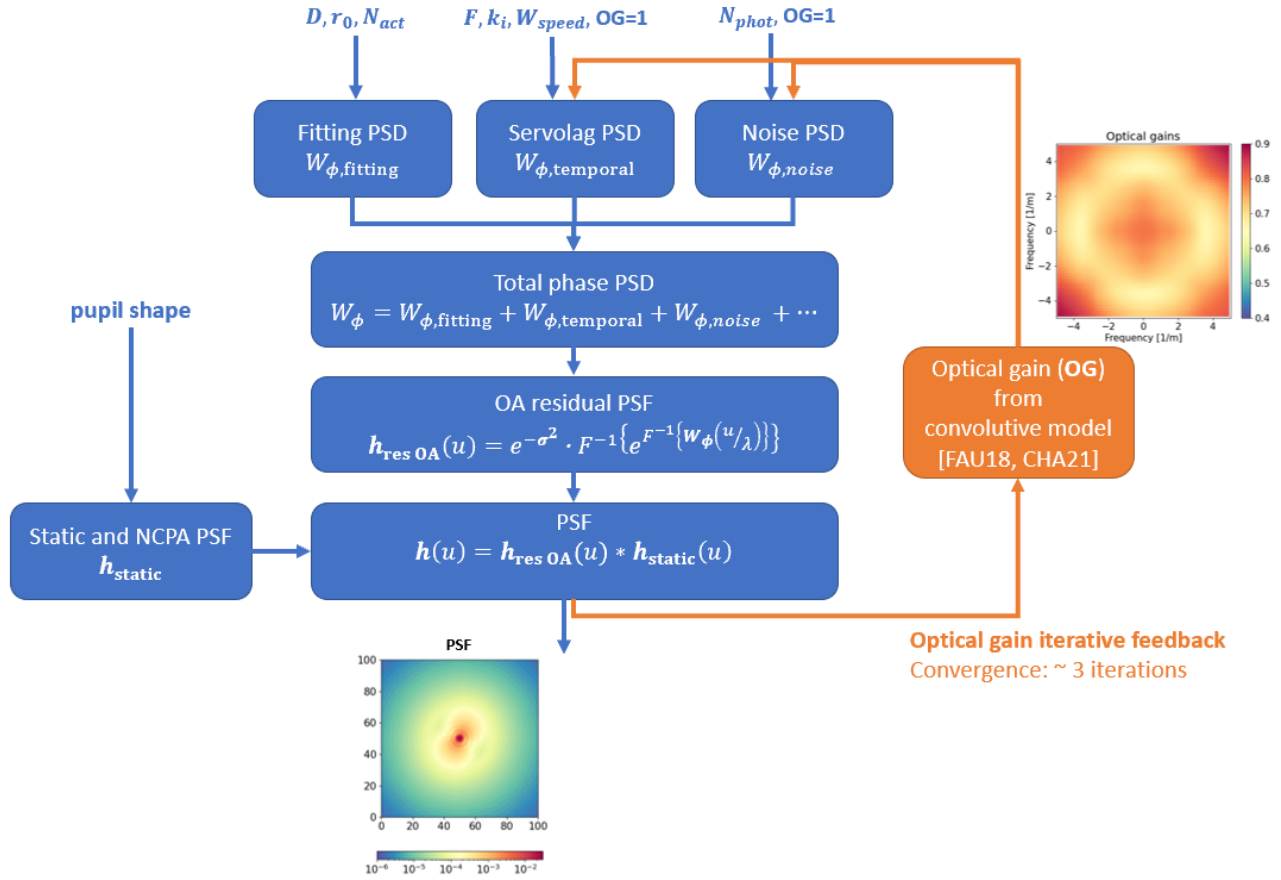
$D, r_0, N_{act}$

$F, k_i, W_{speed}$, OG=1

$N_{phot}$, OG=1

Fitting PSD
$W_{\phi,\text{fitting}}$

Servolag PSD
$W_{\phi,\text{temporal}}$

Noise PSD
$W_{\phi,noise}$

Optical gains

| 0.9 |
|---|
| 0.8 |
| 0.7 |
| 0.6 |
| 0.5 |
| 0.4 |

Frequency [1/m]
4
2
0
−2
−4
−4 −2 0 2 4
Frequency [1/m]

Total phase PSD
$W_\phi = W_{\phi,\text{fitting}} + W_{\phi,\text{temporal}} + W_{\phi,noise} + \cdots$

pupil shape

Optical gain (OG) from convolutive model [FAU18, CHA21]

OA residual PSF
$h_{\text{res OA}}(u) = e^{-\sigma^2} \cdot F^{-1}\{e^{F^{-1}\{W_\phi(u/\lambda)\}}\}$

Static and NCPA PSF
$h_{\text{static}}$

PSF
$h(u) = h_{\text{res OA}}(u) * h_{\text{static}}(u)$

Optical gain iterative feedback
Convergence: ~ 3 iterations

PSF
100
80
60
40
20
0
0 20 40 60 80 100

$10^{-6}$ $10^{-5}$ $10^{-4}$ $10^{-3}$ $10^{-2}$